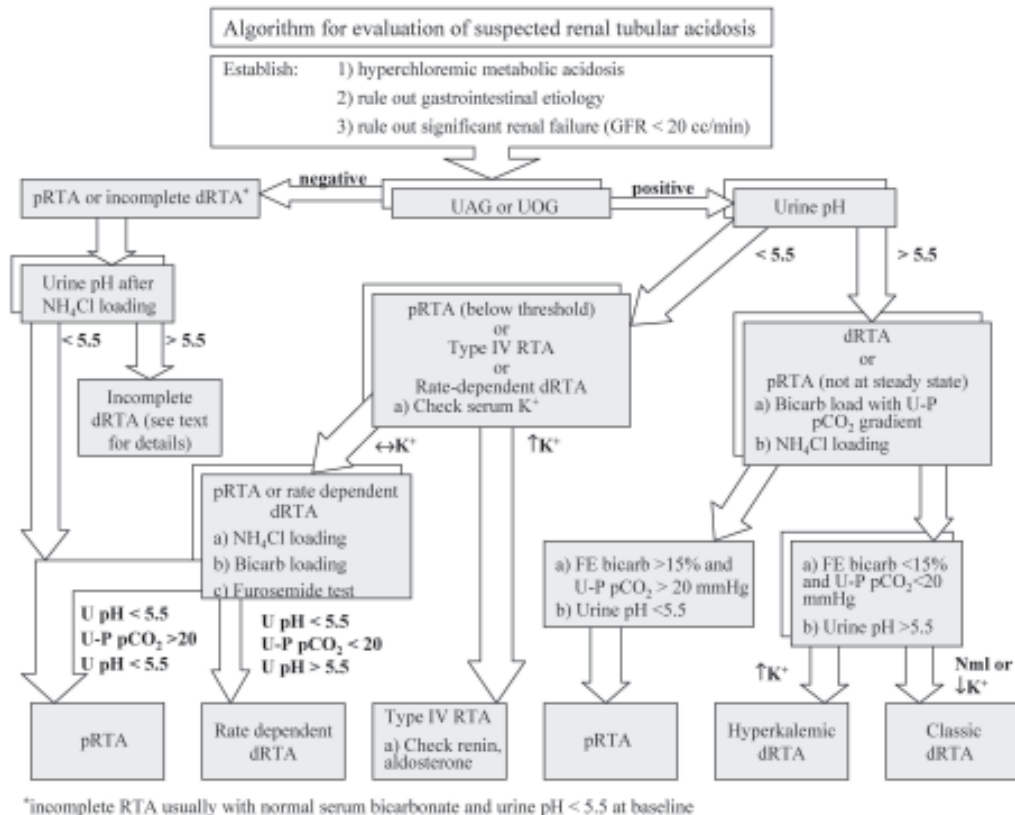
Algorithm for evaluation of suspected renal tubular acidosis

Establish: 1) hyperchloremic metabolic acidosis
2) rule out gastrointestinal etiology
3) rule out significant renal failure (GFR < 20 cc/min)

pRTA or incomplete dRTA*

negative

UAG or UOG

positive

Urine pH

Urine pH after $NH_4Cl$ loading

< 5.5

> 5.5

Incomplete dRTA (see text for details)

< 5.5

> 5.5

pRTA (below threshold) or Type IV RTA or Rate-dependent dRTA
a) Check serum $K^+$

dRTA or pRTA (not at steady state)
a) Bicarb load with U-P $pCO_2$ gradient
b) $NH_4Cl$ loading

$\leftrightarrow K^+$

$\uparrow K^+$

pRTA or rate dependent dRTA
a) $NH_4Cl$ loading
b) Bicarb loading
c) Furosemide test

U pH < 5.5
U-P $pCO_2$ >20
U pH < 5.5

U pH < 5.5
U-P $pCO_2$ < 20
U pH > 5.5

a) FE bicarb >15% and U-P $pCO_2$ > 20 mmHg
b) Urine pH <5.5

a) FE bicarb <15% and U-P $pCO_2$<20 mmHg
b) Urine pH >5.5

$\uparrow K^+$

Nml or $\downarrow K^+$

pRTA

Rate dependent dRTA

Type IV RTA
a) Check renin, aldosterone

pRTA

Hyperkalemic dRTA

Classic dRTA

*incomplete RTA usually with normal serum bicarbonate and urine pH < 5.5 at baseline